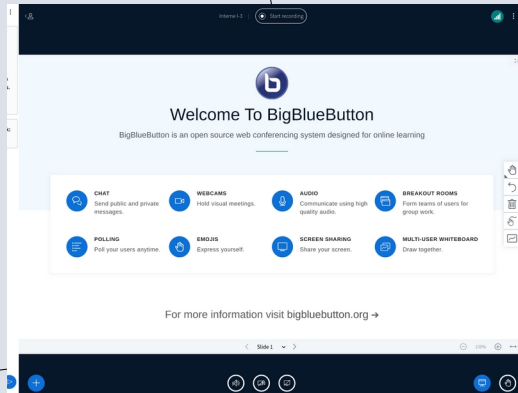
Internet-1 | Start recording

b

Welcome To BigBlueButton

BigBlueButton is an open source web conferencing system designed for online learning

CHAT
Send public and private messages.

WEBCAMS
Hold visual meetings.

AUDIO
Communicate using high quality audio.

BREAKOUT ROOMS
Form teams of users for group work.

POLLING
Poll your users anytime.

EMOJIS
Express yourself.

SCREEN SHARING
Share your screen.

MULTI-USER WHITEBOARD
Draw together.

For more information visit bigbluebutton.org →

Slide 1

100%